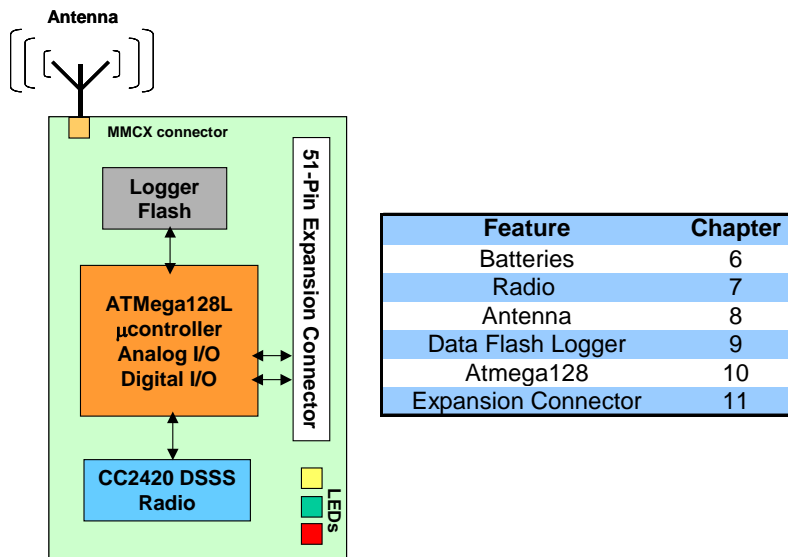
Antenna

MMCX connector

Logger Flash

ATMega128L µcontroller Analog I/O Digital I/O

51-Pin Expansion Connector

CC2420 DSSS Radio

LEDs

| Feature | Chapter |
|---|---|
| Batteries | 6 |
| Radio | 7 |
| Antenna | 8 |
| Data Flash Logger | 9 |
| Atmega128 | 10 |
| Expansion Connector | 11 |